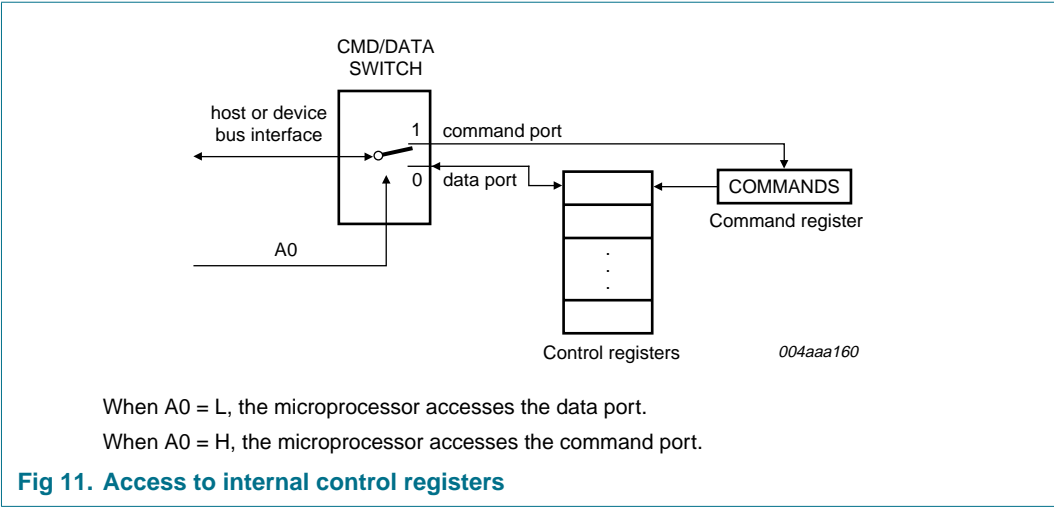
CMD/DATA SWITCH

host or device bus interface

1 command port

0 data port

COMMANDS

Command register

A0

.
.
.

Control registers

004aaa160

When A0 = L, the microprocessor accesses the data port.

When A0 = H, the microprocessor accesses the command port.

Fig 11. Access to internal control registers